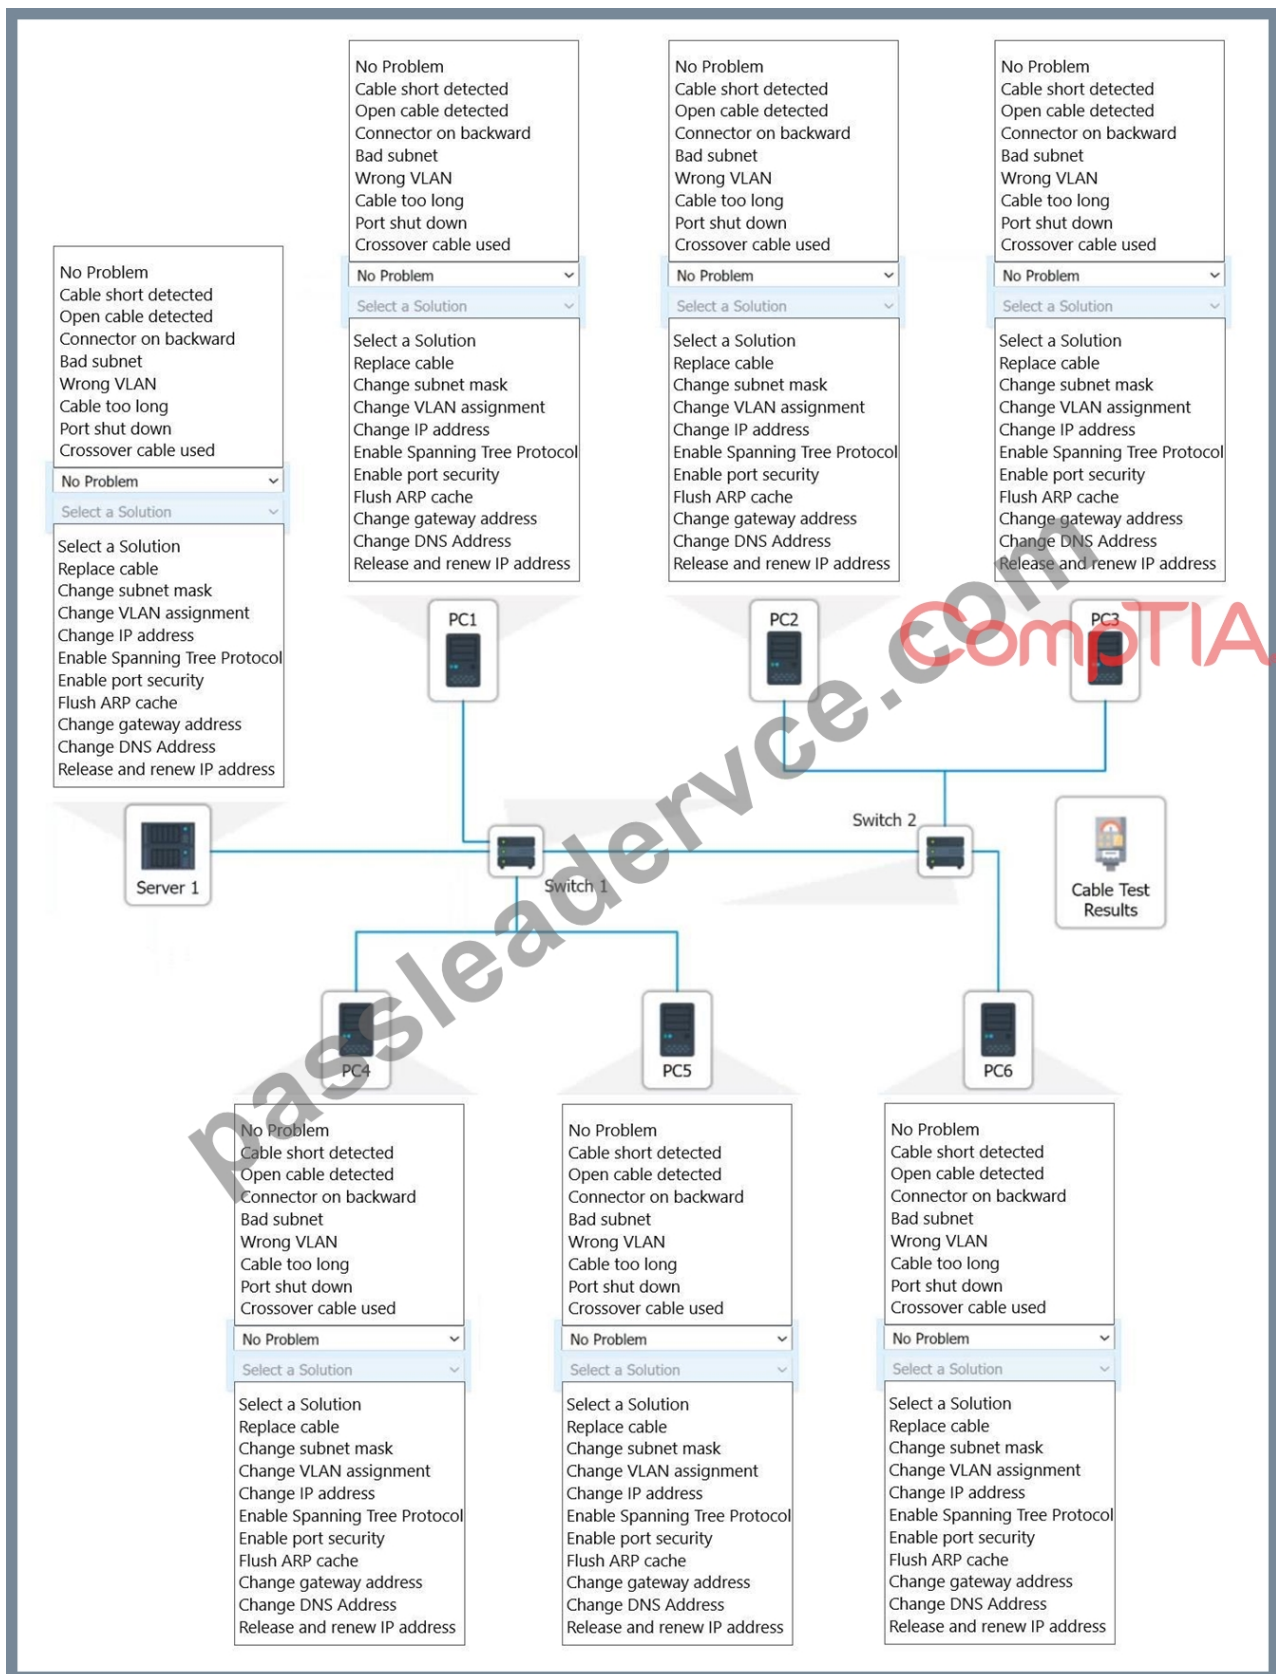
No Problem
Cable short detected
Open cable detected
Connector on backward
Bad subnet
Wrong VLAN
Cable too long
Port shut down
Crossover cable used

No Problem

Select a Solution

Select a Solution
Replace cable
Change subnet mask
Change VLAN assignment
Change IP address
Enable Spanning Tree Protocol
Enable port security
Flush ARP cache
Change gateway address
Change DNS Address
Release and renew IP address

No Problem
Cable short detected
Open cable detected
Connector on backward
Bad subnet
Wrong VLAN
Cable too long
Port shut down
Crossover cable used

No Problem

Select a Solution

Select a Solution
Replace cable
Change subnet mask
Change VLAN assignment
Change IP address
Enable Spanning Tree Protocol
Enable port security
Flush ARP cache
Change gateway address
Change DNS Address
Release and renew IP address

No Problem
Cable short detected
Open cable detected
Connector on backward
Bad subnet
Wrong VLAN
Cable too long
Port shut down
Crossover cable used

No Problem

Select a Solution

Select a Solution
Replace cable
Change subnet mask
Change VLAN assignment
Change IP address
Enable Spanning Tree Protocol
Enable port security
Flush ARP cache
Change gateway address
Change DNS Address
Release and renew IP address

No Problem
Cable short detected
Open cable detected
Connector on backward
Bad subnet
Wrong VLAN
Cable too long
Port shut down
Crossover cable used

No Problem

Select a Solution

Select a Solution
Replace cable
Change subnet mask
Change VLAN assignment
Change IP address
Enable Spanning Tree Protocol
Enable port security
Flush ARP cache
Change gateway address
Change DNS Address
Release and renew IP address

PC1

PC2

PC3

CompTIA

passleadervce.com

Server 1

Switch 1

Switch 2

Cable Test Results

PC4

PC5

PC6

No Problem
Cable short detected
Open cable detected
Connector on backward
Bad subnet
Wrong VLAN
Cable too long
Port shut down
Crossover cable used

No Problem

Select a Solution

Select a Solution
Replace cable
Change subnet mask
Change VLAN assignment
Change IP address
Enable Spanning Tree Protocol
Enable port security
Flush ARP cache
Change gateway address
Change DNS Address
Release and renew IP address

No Problem
Cable short detected
Open cable detected
Connector on backward
Bad subnet
Wrong VLAN
Cable too long
Port shut down
Crossover cable used

No Problem

Select a Solution

Select a Solution
Replace cable
Change subnet mask
Change VLAN assignment
Change IP address
Enable Spanning Tree Protocol
Enable port security
Flush ARP cache
Change gateway address
Change DNS Address
Release and renew IP address

No Problem
Cable short detected
Open cable detected
Connector on backward
Bad subnet
Wrong VLAN
Cable too long
Port shut down
Crossover cable used

No Problem

Select a Solution

Select a Solution
Replace cable
Change subnet mask
Change VLAN assignment
Change IP address
Enable Spanning Tree Protocol
Enable port security
Flush ARP cache
Change gateway address
Change DNS Address
Release and renew IP address